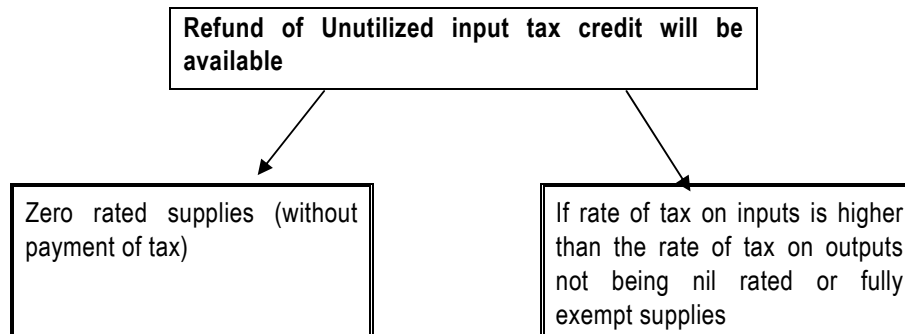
Refund of Unutilized input tax credit will be available

Zero rated supplies (without payment of tax)

If rate of tax on inputs is higher than the rate of tax on outputs not being nil rated or fully exempt supplies